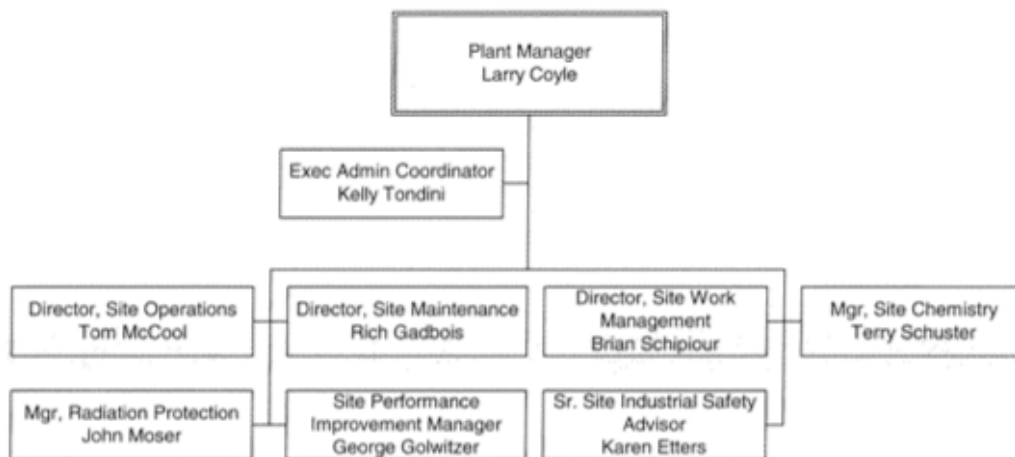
Plant Manager
Larry Coyle

Exec Admin Coordinator
Kelly Tondini

Director, Site Operations
Tom McCool

Director, Site Maintenance
Rich Gadbois

Director, Site Work Management
Brian Schipiour

Mgr, Site Chemistry
Terry Schuster

Mgr, Radiation Protection
John Moser

Site Performance Improvement Manager
George Golwitzer

Sr. Site Industrial Safety Advisor
Karen Etters